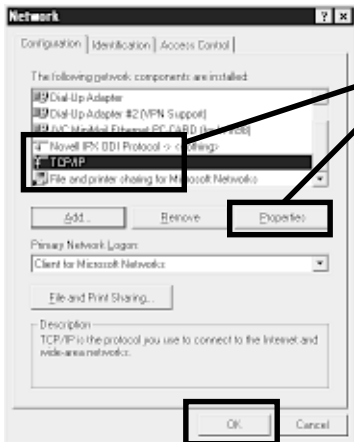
Network

Configuration | Identification | Access Control

The following network components are installed:

Dial-Up Adapter
Dial-Up Adapter #2 (VPN Support)
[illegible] PC CARD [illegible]
Novell IPX ODI Protocol -> <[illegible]>
TCP/IP
File and printer sharing for Microsoft Networks

Add... Remove Properties

Primary Network Logon:
Client for Microsoft Networks

File and Print Sharing...

Description
TCP/IP is the protocol you use to connect to the Internet and wide-area networks.

OK Cancel